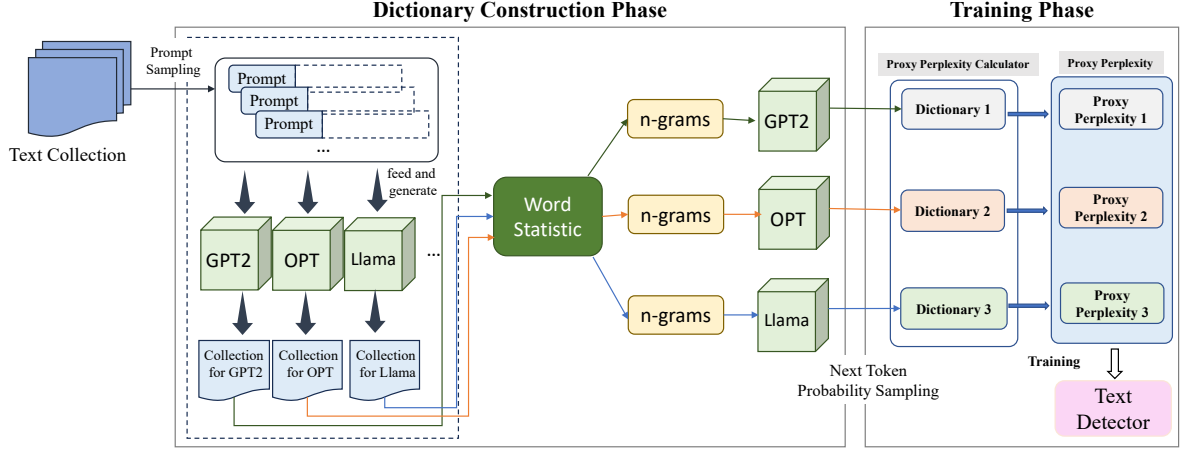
Dictionary Construction Phase

Training Phase

Text Collection

Prompt Sampling

Prompt

Prompt

Prompt

...

feed and generate

GPT2

OPT

Llama

...

Collection for GPT2

Collection for OPT

Collection for Llama

Word Statistic

n-grams

n-grams

n-grams

GPT2

OPT

Llama

Next Token Probability Sampling

Proxy Perplexity Calculator

Dictionary 1

Dictionary 2

Dictionary 3

Proxy Perplexity

Proxy Perplexity 1

Proxy Perplexity 2

Proxy Perplexity 3

Training

Text Detector